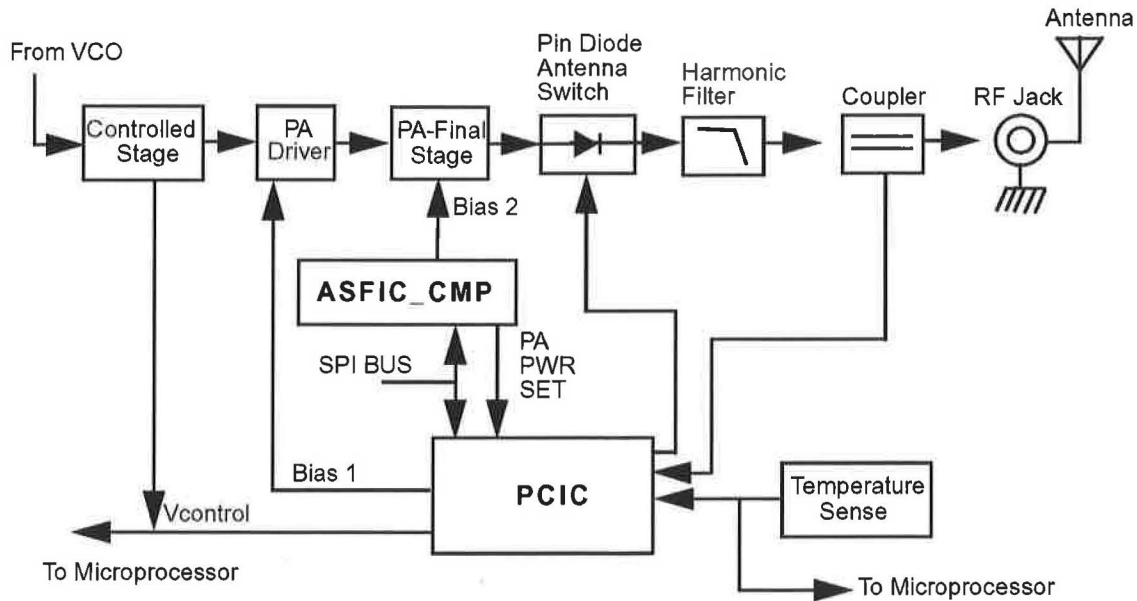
From VCO

Controlled Stage

PA Driver

PA-Final Stage

Pin Diode Antenna Switch

Harmonic Filter

Coupler

RF Jack

Antenna

Bias 2

ASFIC_CMP

SPI BUS

PA PWR SET

Bias 1

PCIC

Vcontrol

Temperature Sense

To Microprocessor

To Microprocessor